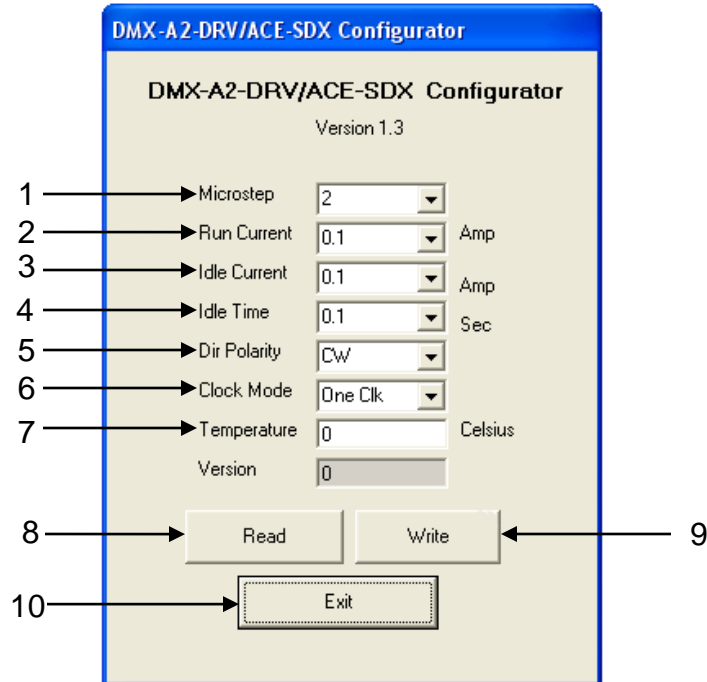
DMX-A2-DRV/ACE-SDX Configurator

DMX-A2-DRV/ACE-SDX Configurator
Version 1.3

1 Microstep 2
2 Run Current 0.1 Amp
3 Idle Current 0.1 Amp
4 Idle Time 0.1 Sec
5 Dir Polarity CW
6 Clock Mode One Clk
7 Temperature 0 Celsius
Version 0

8 Read
Write 9
10 Exit